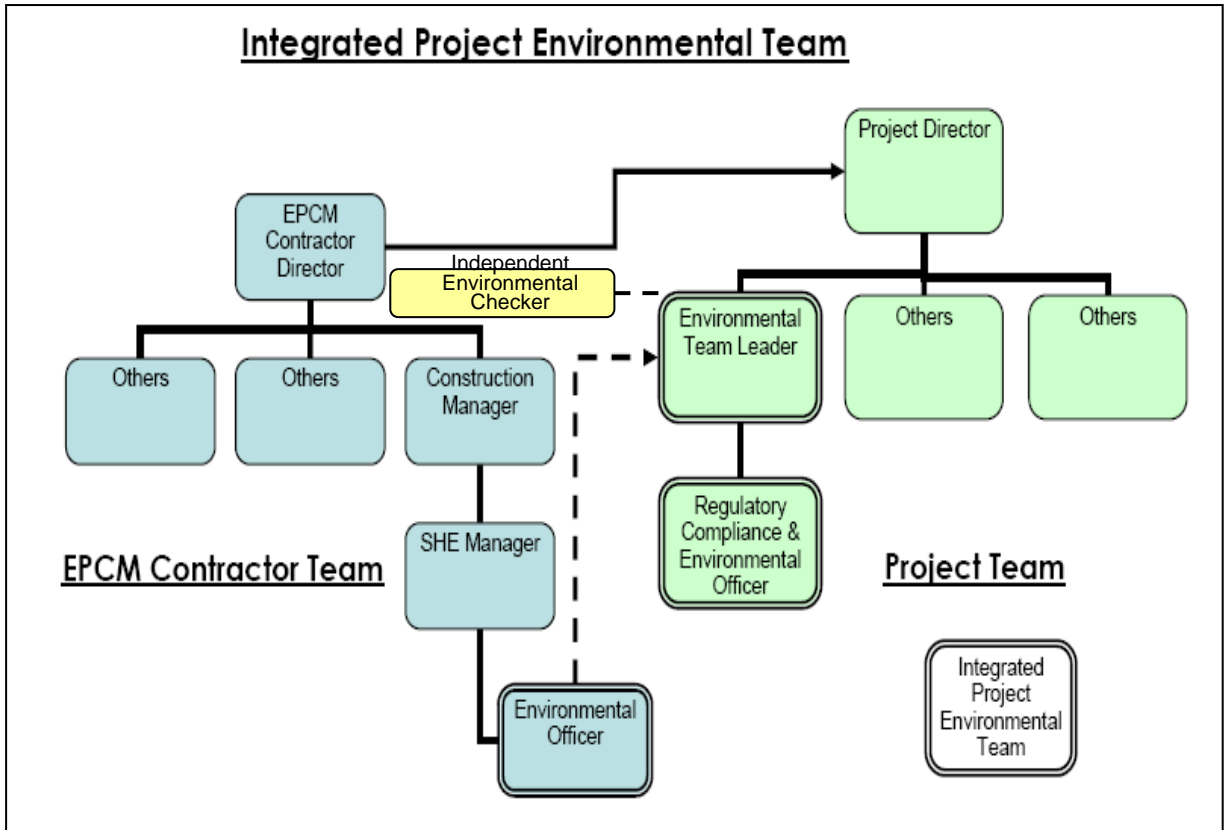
Integrated Project Environmental Team

Project Director

EPCM Contractor Director

Independent Environmental Checker

Environmental Team Leader

Others

Others

Others

Others

Construction Manager

Regulatory Compliance & Environmental Officer

SHE Manager

EPCM Contractor Team

Project Team

Integrated Project Environmental Team

Environmental Officer